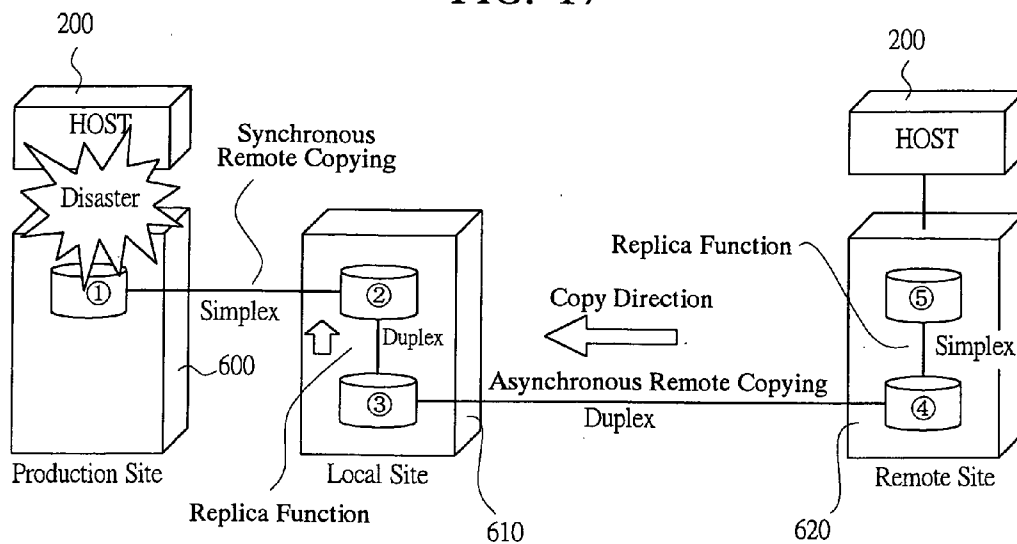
FIG. 17

200

HOST

Disaster

①

600

Production Site

Synchronous Remote Copying

Simplex

②

Duplex

③

Local Site

Replica Function

610

Copy Direction

Asynchronous Remote Copying

Duplex

200

HOST

Replica Function

⑤

Simplex

④

Remote Site

620